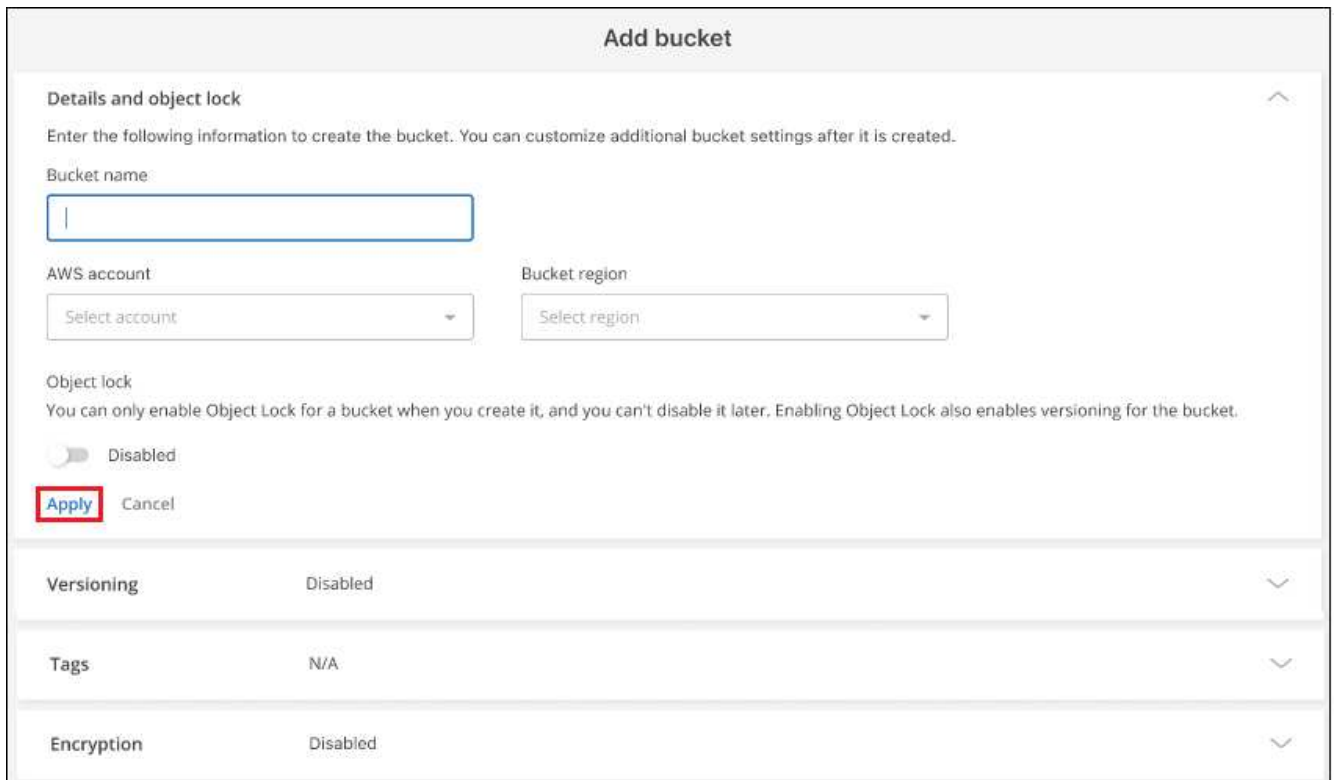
Add bucket

Details and object lock

Enter the following information to create the bucket. You can customize additional bucket settings after it is created.

Bucket name

AWS account

Select account

Bucket region

Select region

Object lock

You can only enable Object Lock for a bucket when you create it, and you can't disable it later. Enabling Object Lock also enables versioning for the bucket.

Disabled

Apply Cancel

Versioning Disabled

Tags N/A

Encryption Disabled